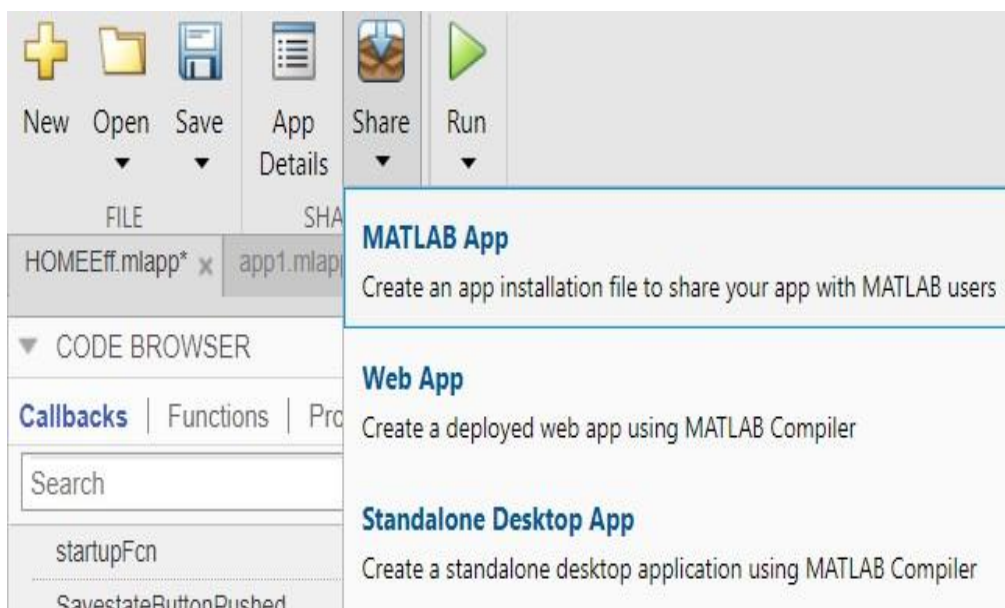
New Open ▼ Save ▼ App Details Share ▼ Run ▼

FILE SHA

HOMEEff.mlapp* x app1.mlap

▼ CODE BROWSER

Callbacks | Functions | Pro

Search

startupFcn

SavestateButtonPushed

MATLAB App
Create an app installation file to share your app with MATLAB users

Web App
Create a deployed web app using MATLAB Compiler

Standalone Desktop App
Create a standalone desktop application using MATLAB Compiler